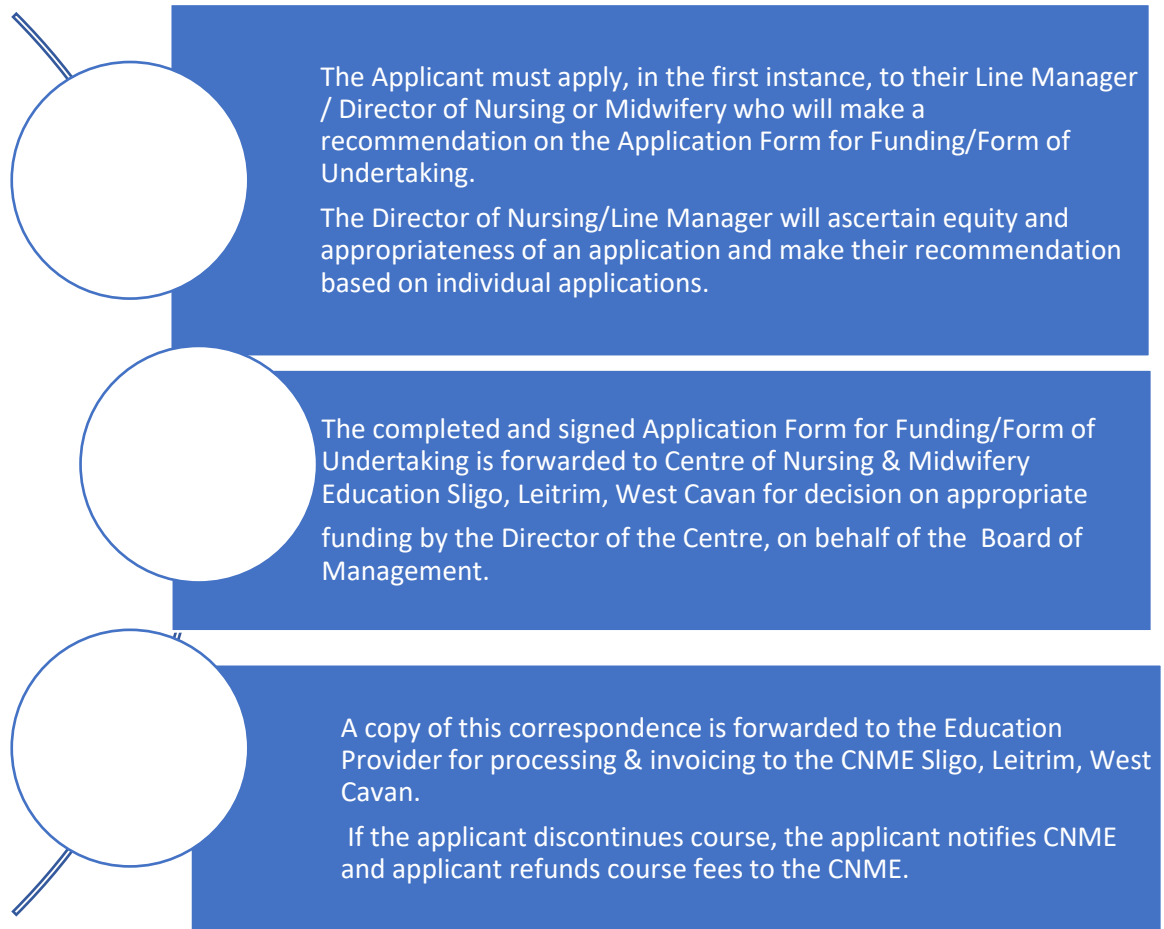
The Applicant must apply, in the first instance, to their Line Manager / Director of Nursing or Midwifery who will make a recommendation on the Application Form for Funding/Form of Undertaking.

The Director of Nursing/Line Manager will ascertain equity and appropriateness of an application and make their recommendation based on individual applications.

The completed and signed Application Form for Funding/Form of Undertaking is forwarded to Centre of Nursing & Midwifery Education Sligo, Leitrim, West Cavan for decision on appropriate funding by the Director of the Centre, on behalf of the Board of Management.

A copy of this correspondence is forwarded to the Education Provider for processing & invoicing to the CNME Sligo, Leitrim, West Cavan.

If the applicant discontinues course, the applicant notifies CNME and applicant refunds course fees to the CNME.